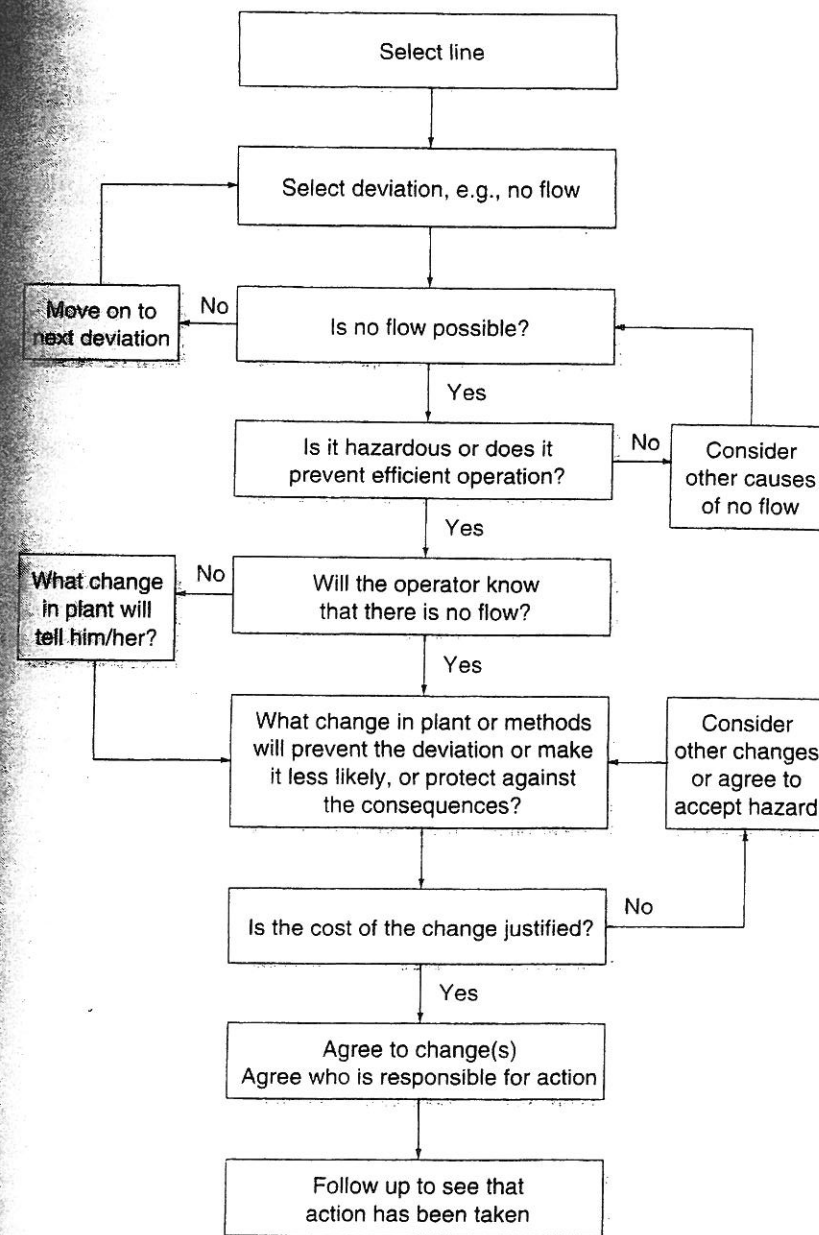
Select line

Select deviation, e.g., no flow

Move on to next deviation

No

Is no flow possible?

Yes

Is it hazardous or does it prevent efficient operation?

No

Consider other causes of no flow

Yes

What change in plant will tell him/her?

No

Will the operator know that there is no flow?

Yes

What change in plant or methods will prevent the deviation or make it less likely, or protect against the consequences?

Consider other changes or agree to accept hazard

No

Is the cost of the change justified?

Yes

Agree to change(s)
Agree who is responsible for action

Follow up to see that action has been taken